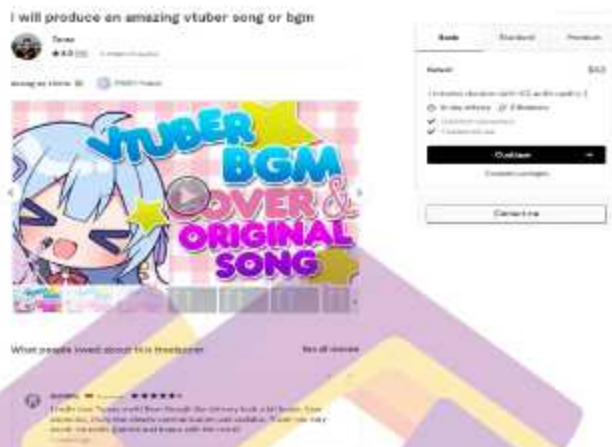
I will produce an amazing vtuber song or bgm

Tasas

★4.9 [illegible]

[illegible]

VTUBER BGM COVER & ORIGINAL SONG

Basic

Standard

Premium

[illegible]

$40

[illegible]

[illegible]

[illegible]

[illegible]

Continue

Compare packages

Contact me

What people loved about this freelancer

See all reviews

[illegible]